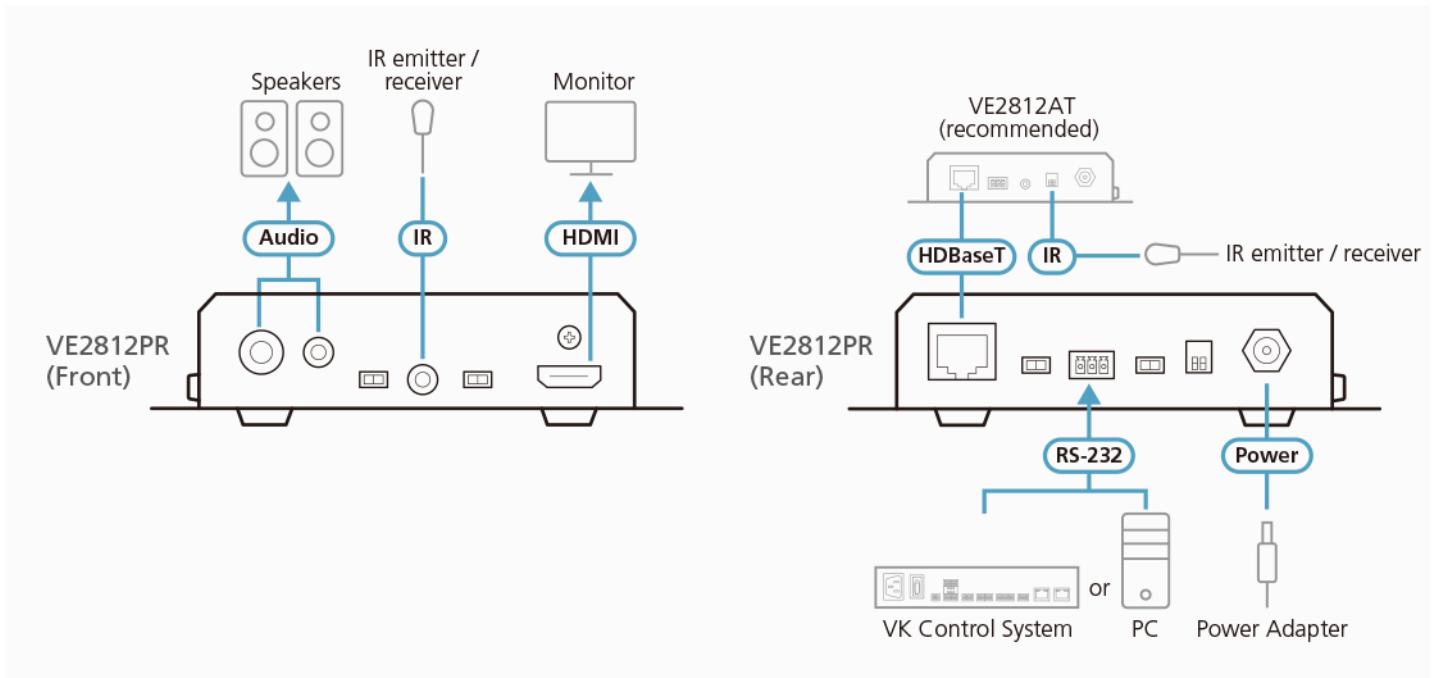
Speakers

IR emitter / receiver

Monitor

Audio

IR

HDMI

VE2812PR (Front)

VE2812AT (recommended)

HDBaseT

IR

IR emitter / receiver

VE2812PR (Rear)

RS-232

Power

or

VK Control System

PC

Power Adapter